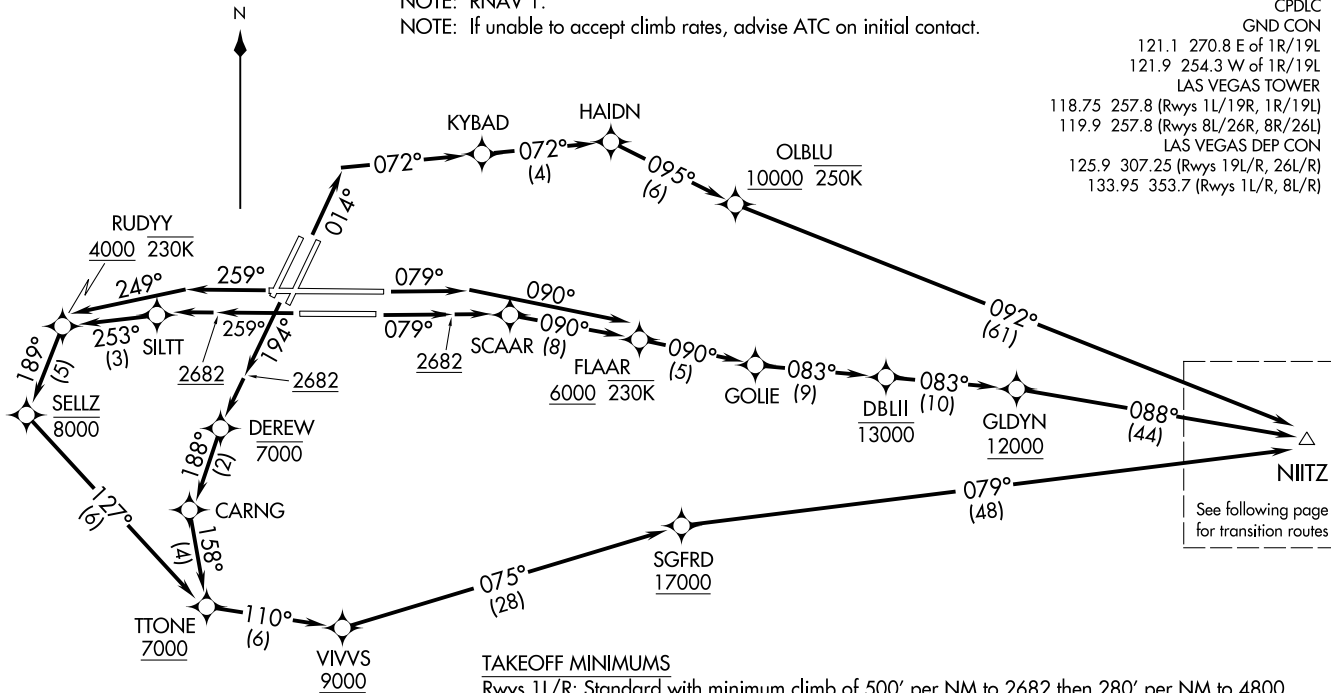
NOTE: RNAV 1.
NOTE: If unable to accept climb rates, advise ATC on initial contact.

CPDLC
GND CON
121.1 270.8 E of 1R/19L
121.9 254.3 W of 1R/19L
LAS VEGAS TOWER
118.75 257.8 (Rwys 1L/19R, 1R/19L)
119.9 257.8 (Rwys 8L/26R, 8R/26L)
LAS VEGAS DEP CON
125.9 307.25 (Rwys 19L/R, 26L/R)
133.95 353.7 (Rwys 1L/R, 8L/R)

N

KYBAD
HAIDN
072°
072°
(4)
095°
(6)
OLBLU
10000 250K
014°
092°
(61)

RUDYY
4000 230K
249°
259°
079°
090°
253°
(3)
SILTT
259°
194°
079°
SCAAR
(8)
090°
FLAAR
6000 230K
090°
(5)
GOLIE
083°
(9)
DBLII
13000
083°
(10)
GLDYN
12000
088°
(44)
NIITZ
189°
(5)
2682
2682
2682
SELLZ
8000
DEREW
7000
188°
(2)
CARNG
127°
(6)
(4)
158°
TTONE
7000
110°
(6)
VIVVS
9000
075°
(28)
SGFRD
17000
079°
(48)

See following page for transition routes

TAKEOFF MINIMUMS
Rwys 1L/R: Standard with minimum climb of 500' per NM to 2682 then 280' per NM to 4800